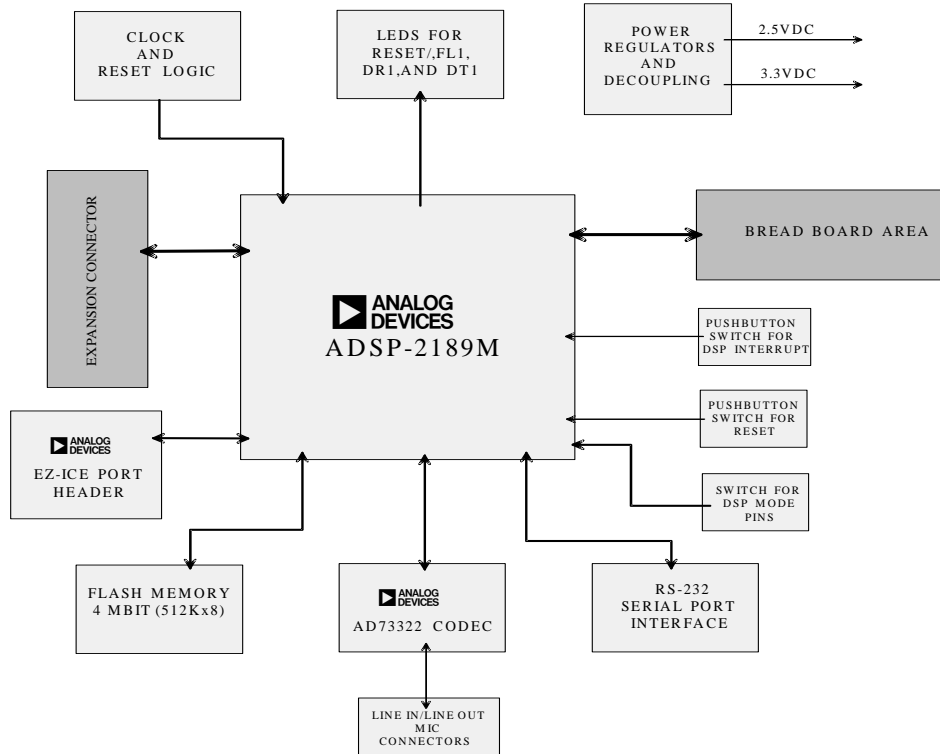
CLOCK AND RESET LOGIC

LEDS FOR RESET/,FL1, DR1,AND DT1

POWER REGULATORS AND DECOUPLING

2.5VDC

3.3VDC

EXPANSION CONNECTOR

BREAD BOARD AREA

ANALOG DEVICES

ADSP-2189M

PUSHBUTTON SWITCH FOR DSP INTERRUPT

ANALOG DEVICES

EZ-ICE PORT HEADER

PUSHBUTTON SWITCH FOR RESET

SWITCH FOR DSP MODE PINS

FLASH MEMORY 4 MBIT (512Kx8)

ANALOG DEVICES

AD73322 CODEC

RS-232 SERIAL PORT INTERFACE

LINE IN/LINE OUT MIC CONNECTORS